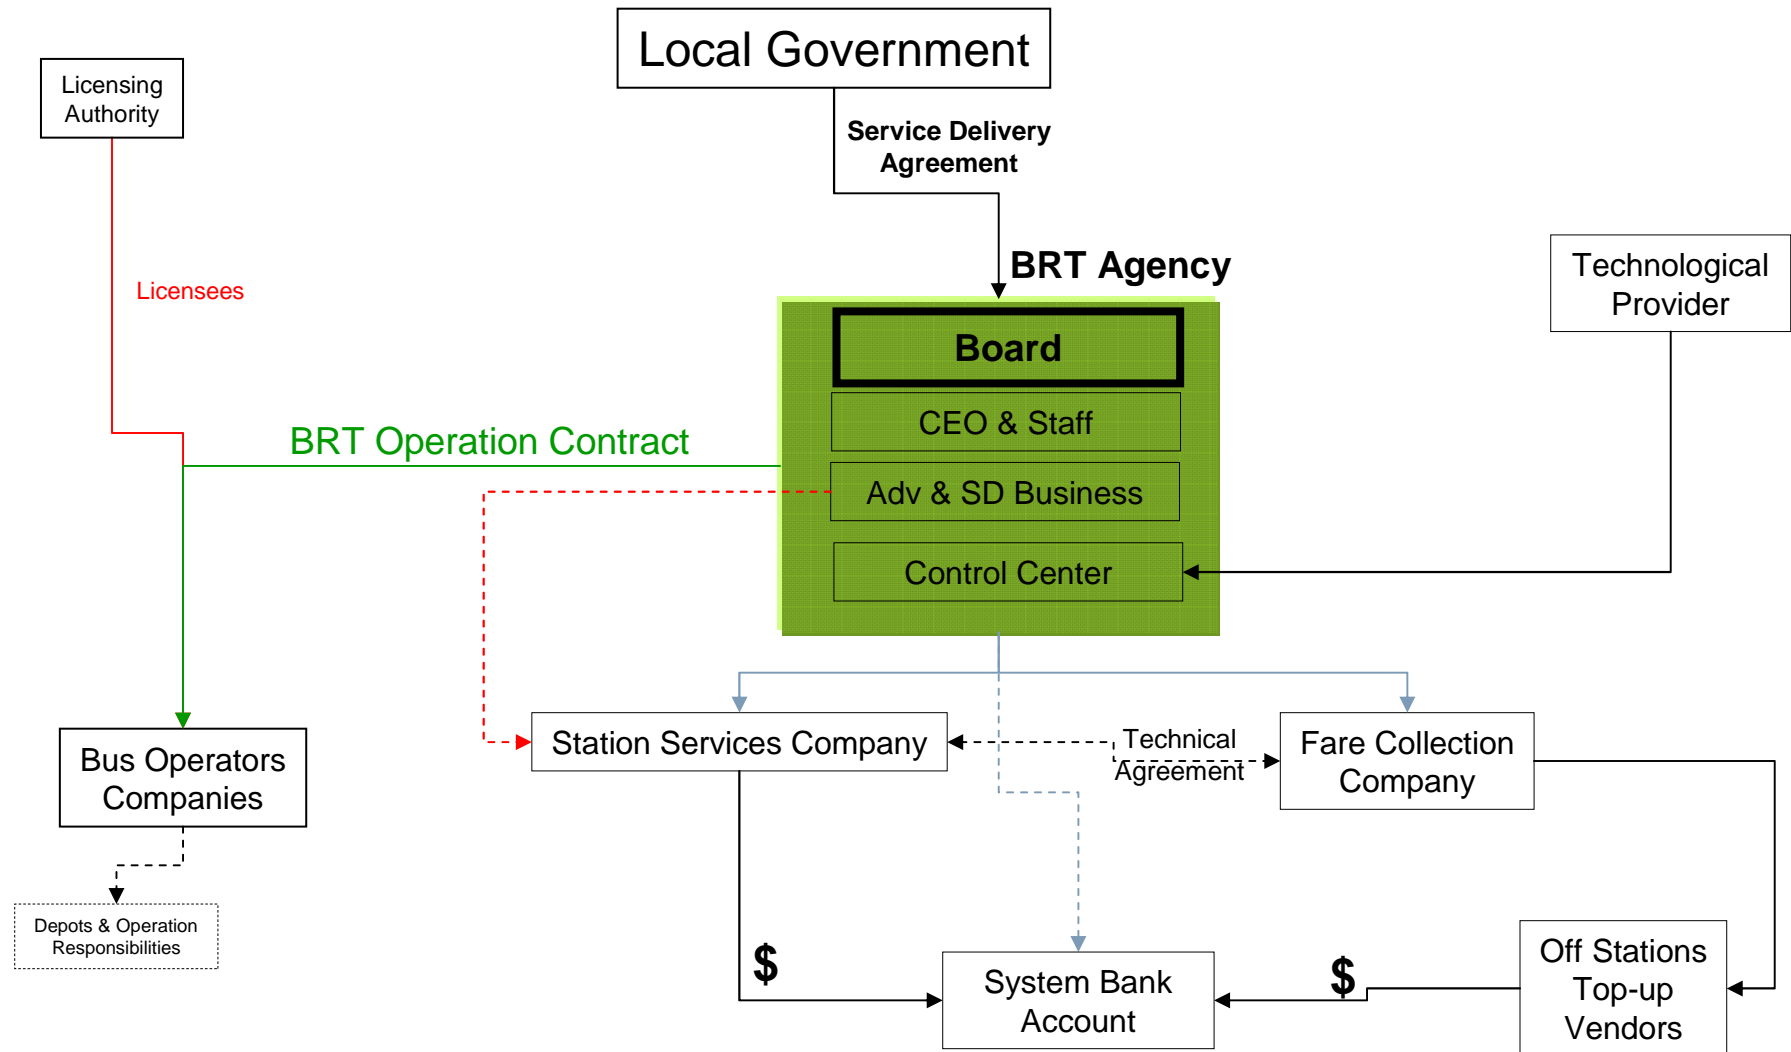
Local Government

Licensing Authority

Service Delivery Agreement

BRT Agency

Technological Provider

Licensees

Board

CEO & Staff

BRT Operation Contract

Adv & SD Business

Control Center

Station Services Company

Technical Agreement

Fare Collection Company

Bus Operators Companies

Depots & Operation Responsibilities

$

System Bank Account

$

Off Stations Top-up Vendors